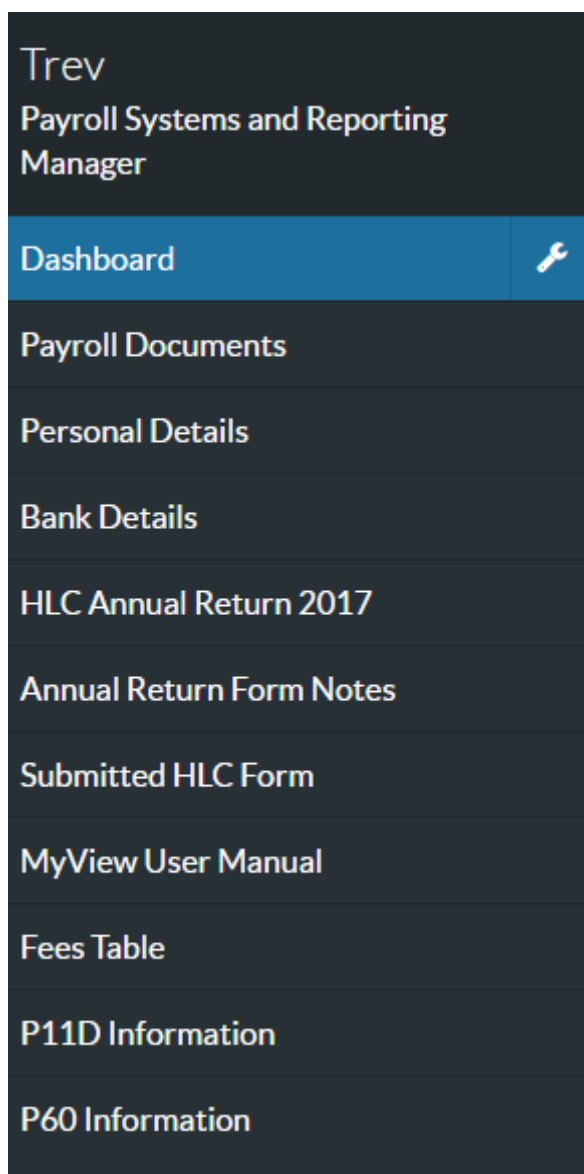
Trev
Payroll Systems and Reporting Manager

Dashboard

Payroll Documents

Personal Details

Bank Details

HLC Annual Return 2017

Annual Return Form Notes

Submitted HLC Form

MyView User Manual

Fees Table

P11D Information

P60 Information